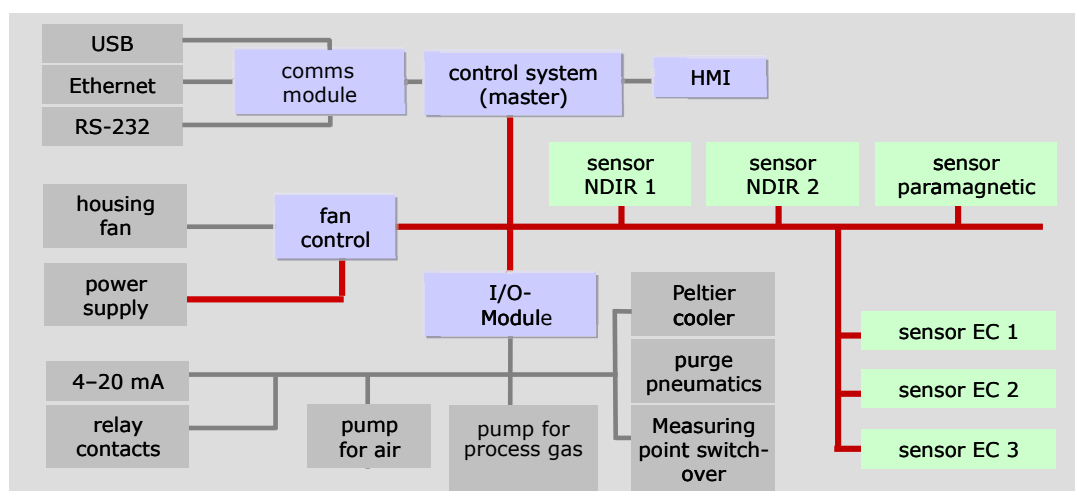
USB
Ethernet
RS-232
comms module
control system (master)
HMI
sensor NDIR 1
sensor NDIR 2
sensor paramagnetic
housing fan
fan control
power supply
I/O-Module
Peltier cooler
purge pneumatics
Measuring point switch-over
sensor EC 1
sensor EC 2
sensor EC 3
4–20 mA
relay contacts
pump for air
pump for process gas